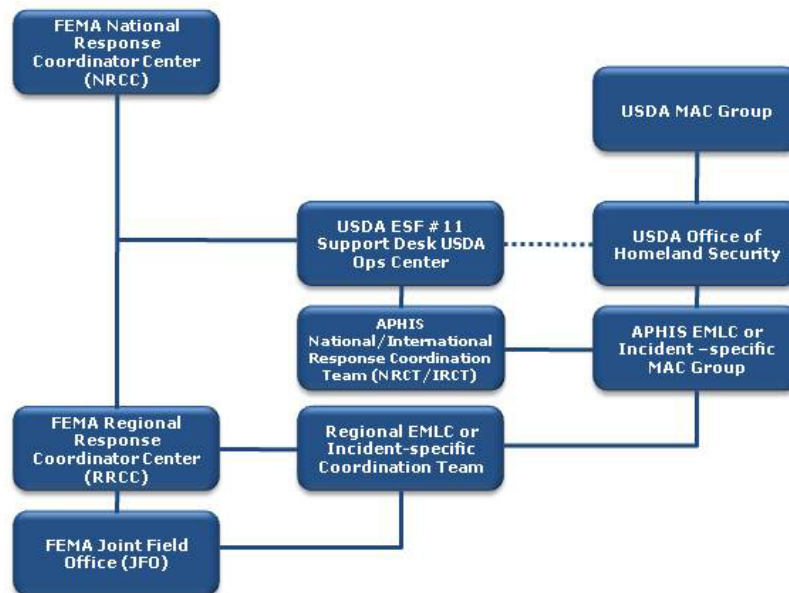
FEMA National Response Coordinator Center (NRCC)

USDA MAC Group

USDA ESF # 11 Support Desk USDA Ops Center

USDA Office of Homeland Security

APHIS National/International Response Coordination Team (NRCT/IRCT)

APHIS EMLC or Incident –specific MAC Group

FEMA Regional Response Coordinator Center (RRCC)

Regional EMLC or Incident-specific Coordination Team

FEMA Joint Field Office (JFO)